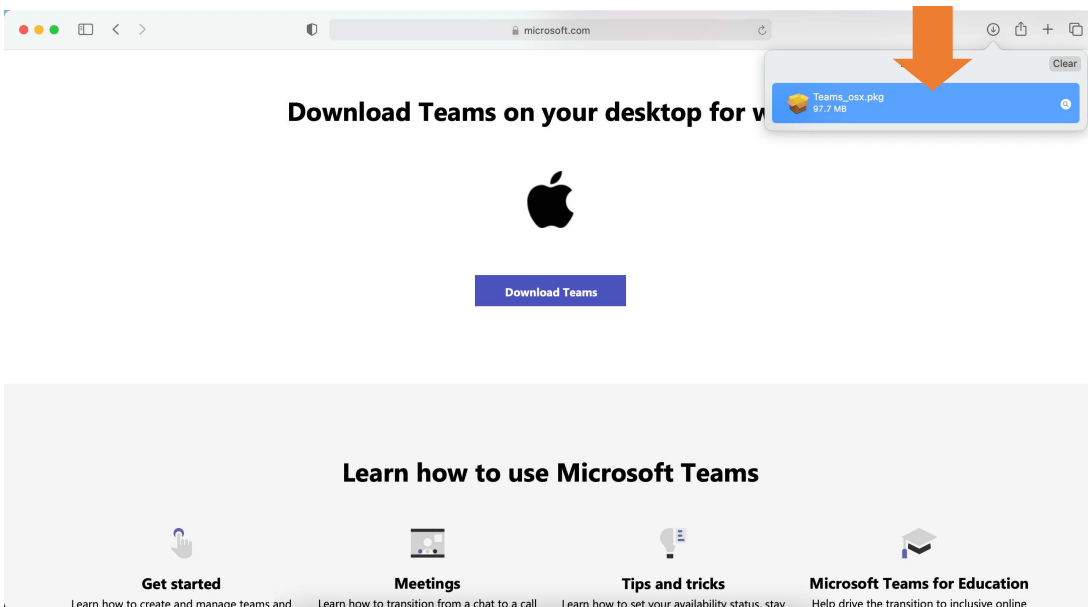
microsoft.com

Clear

Teams_osx.pkg
97.7 MB

Download Teams on your desktop for w

Download Teams

Learn how to use Microsoft Teams

Get started
Learn how to create and manage teams and

Meetings
Learn how to transition from a chat to a call

Tips and tricks
Learn how to set your availability status, stay

Microsoft Teams for Education
Help drive the transition to inclusive online